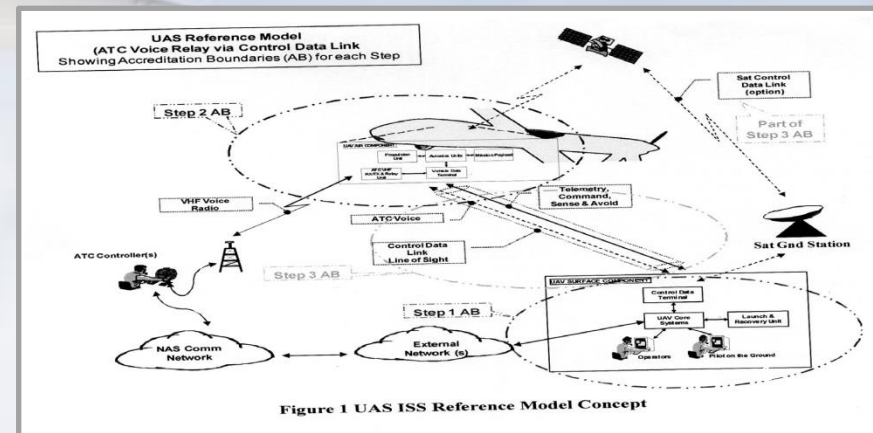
UAS Reference Model
(ATC Voice Relay via Control Data Link
Showing Accreditation Boundaries (AB) for each Step

Step 2 AB

Sat Control Data Link (option)

Part of Step 3 AB

UAV AIR COMPONENT

Propulsion Unit

Avionics Units

Mission Payload

AFCS/AP Sw/Ch & Relay Unit

Vehicle Data Terminal

VHF Voice Radio

Telemetry, Command, Sense & Avoid

ATC Voice

Sat Gnd Station

ATC Controller(s)

Control Data Link Line of Sight

Step 3 AB

UAV SURFACE COMPONENT

Control Data Terminal

Step 1 AB

UAV Core Systems

Launch & Recovery Unit

NAS Comm Network

External Network (s)

Operators

Pilot on the Ground

Figure 1 UAS ISS Reference Model Concept